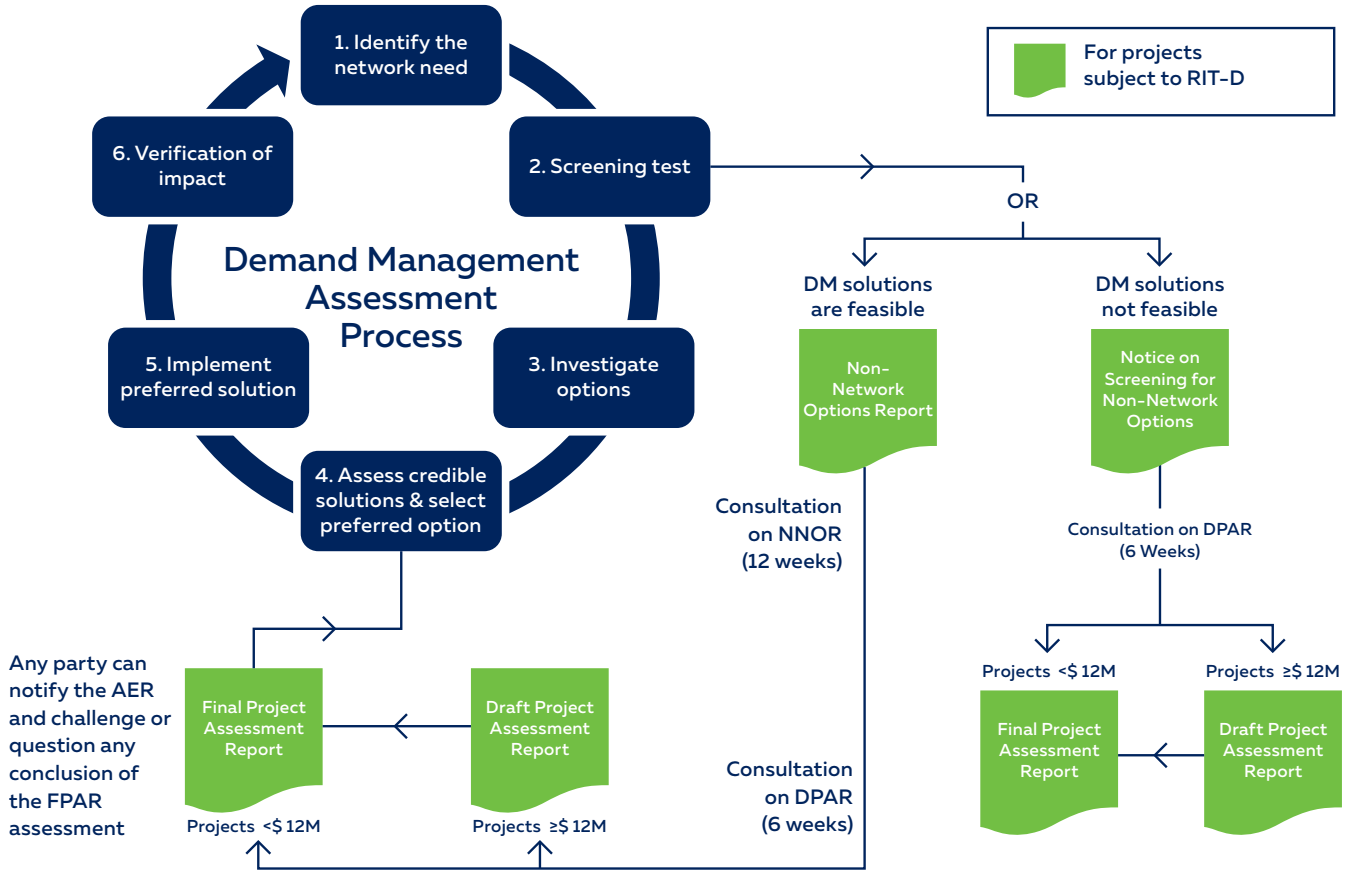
1. Identify the network need

For projects subject to RIT-D

6. Verification of impact

2. Screening test

OR

Demand Management Assessment Process

DM solutions are feasible

DM solutions not feasible

5. Implement preferred solution

3. Investigate options

Non-Network Options Report

Notice on Screening for Non-Network Options

4. Assess credible solutions & select preferred option

Consultation on NNOR (12 weeks)

Consultation on DPAR (6 Weeks)

Projects <$ 12M

Projects ≥$ 12M

Any party can notify the AER and challenge or question any conclusion of the FPAR assessment

Final Project Assessment Report

Draft Project Assessment Report

Final Project Assessment Report

Draft Project Assessment Report

Consultation on DPAR (6 weeks)

Projects <$ 12M

Projects ≥$ 12M